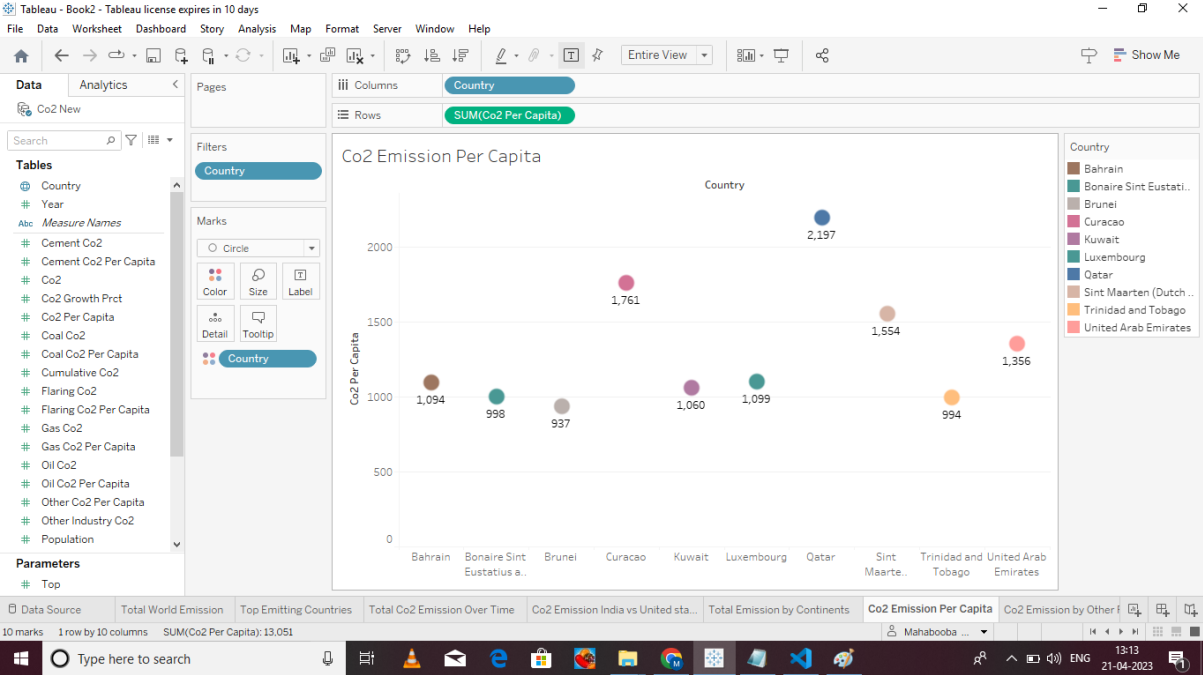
Tableau - Book2 - Tableau license expires in 10 days

File Data Worksheet Dashboard Story Analysis Map Format Server Window Help

Entire View

Show Me

Data Analytics

Co2 New

Search

Tables

Country
Year
Measure Names
Cement Co2
Cement Co2 Per Capita
Co2
Co2 Growth Prct
Co2 Per Capita
Coal Co2
Coal Co2 Per Capita
Cumulative Co2
Flaring Co2
Flaring Co2 Per Capita
Gas Co2
Gas Co2 Per Capita
Oil Co2
Oil Co2 Per Capita
Other Co2 Per Capita
Other Industry Co2
Population

Parameters

Top

Pages

Filters

Country

Marks

Circle

Color Size Label

Detail Tooltip

Country

Columns Country

Rows SUM(Co2 Per Capita)

Co2 Emission Per Capita

Country

Co2 Per Capita

2000
1500
1000
500
0

1,094
998
937
1,761
1,060
1,099
2,197
1,554
994
1,356

Bahrain
Bonaire Sint Eustatius a..
Brunei
Curacao
Kuwait
Luxembourg
Qatar
Sint Maarte..
Trinidad and Tobago
United Arab Emirates

Country

Bahrain
Bonaire Sint Eustati..
Brunei
Curacao
Kuwait
Luxembourg
Qatar
Sint Maarten (Dutch ..
Trinidad and Tobago
United Arab Emirates

Data Source | Total World Emission | Top Emitting Countries | Total Co2 Emission Over Time | Co2 Emission India vs United sta... | Total Emission by Continents | Co2 Emission Per Capita | Co2 Emission by Other F

10 marks 1 row by 10 columns SUM(Co2 Per Capita): 13,051

Mahabooba

Type here to search

ENG 13:13 21-04-2023